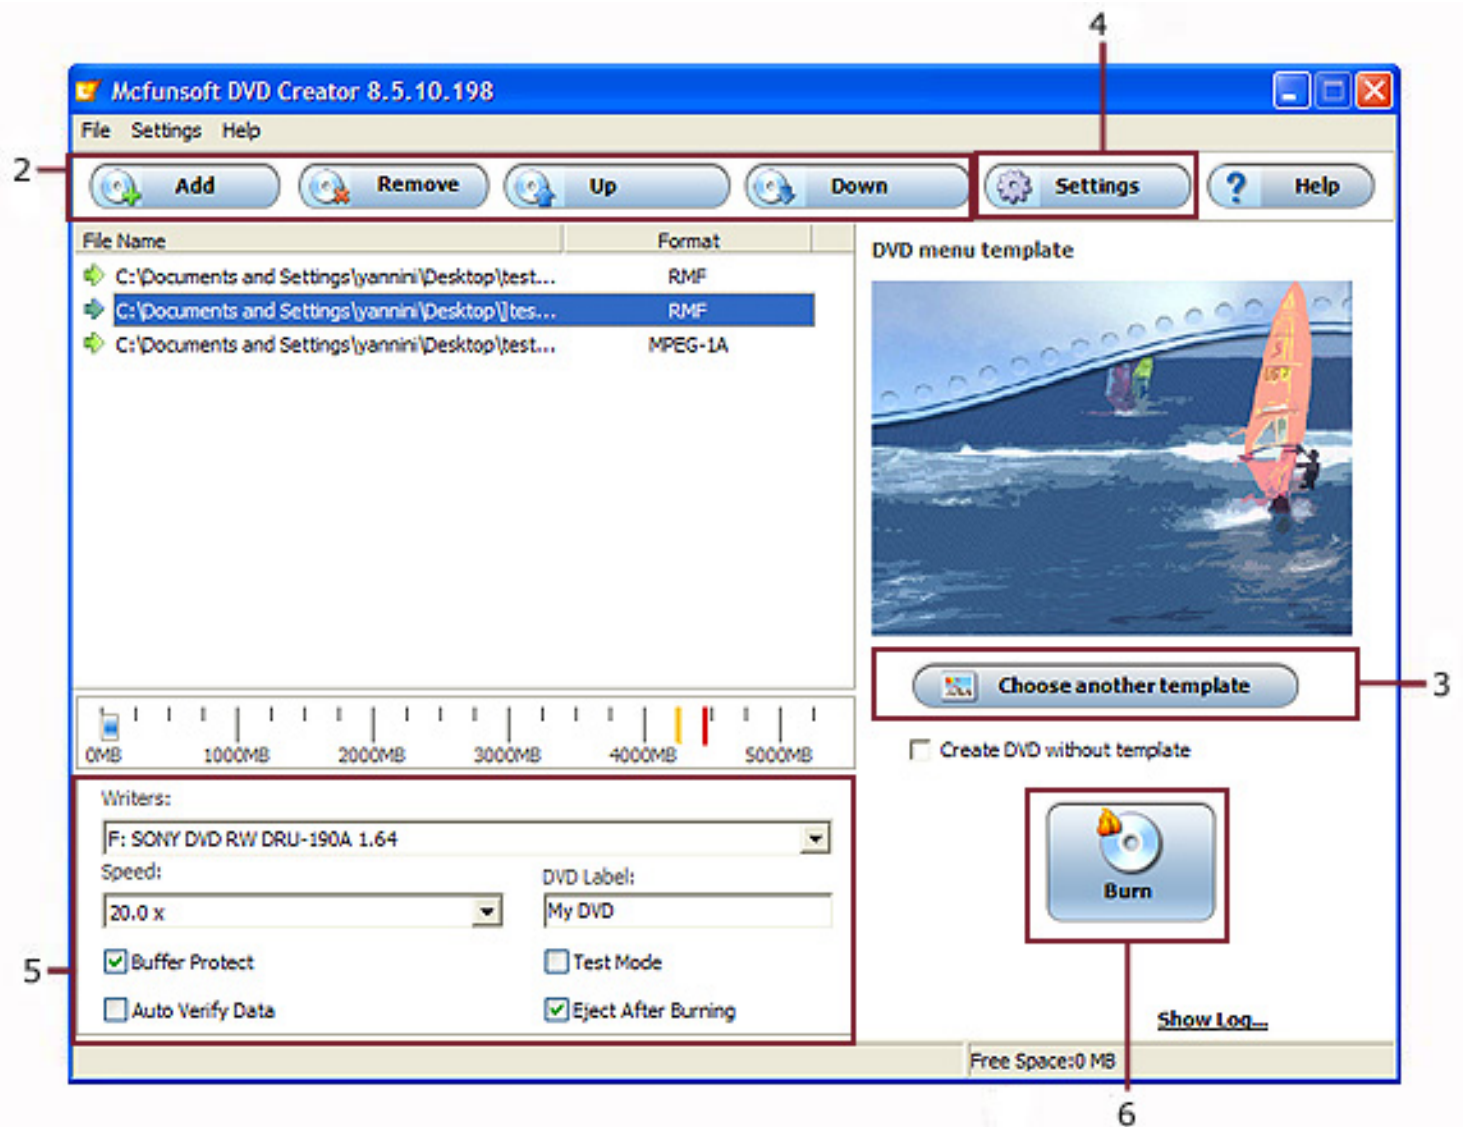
4

Mcfunsoft DVD Creator 8.5.10.198

File Settings Help

2

Add Remove Up Down Settings Help

| File Name | Format |
|---|---|
| C:\Documents and Settings\yannini\Desktop\test... | RMF |
| C:\Documents and Settings\yannini\Desktop\]tes... | RMF |
| C:\Documents and Settings\yannini\Desktop\test... | MPEG-1A |

DVD menu template

0MB 1000MB 2000MB 3000MB 4000MB 5000MB

Choose another template

3

Create DVD without template

Writers:

F: SONY DVD RW DRU-190A 1.64

Speed:

20.0 x

DVD Label:

My DVD

5

Buffer Protect

Test Mode

Auto Verify Data

Eject After Burning

Burn

Show Log...

Free Space:0 MB

6